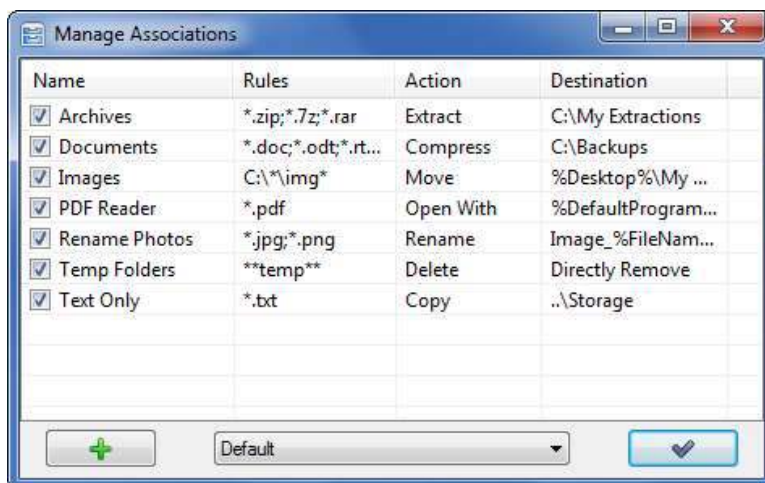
Manage Associations

| Name | Rules | Action | Destination |
|---|---|---|---|
| Archives | *.zip;*.7z;*.rar | Extract | C:\My Extractions |
| Documents | *.doc;*.odt;*.rt... | Compress | C:\Backups |
| Images | C:\*\img* | Move | %Desktop%\My ... |
| PDF Reader | *.pdf | Open With | %DefaultProgram... |
| Rename Photos | *.jpg;*.png | Rename | Image_%FileNam... |
| Temp Folders | **temp** | Delete | Directly Remove |
| Text Only | *.txt | Copy | ..\Storage |

Default